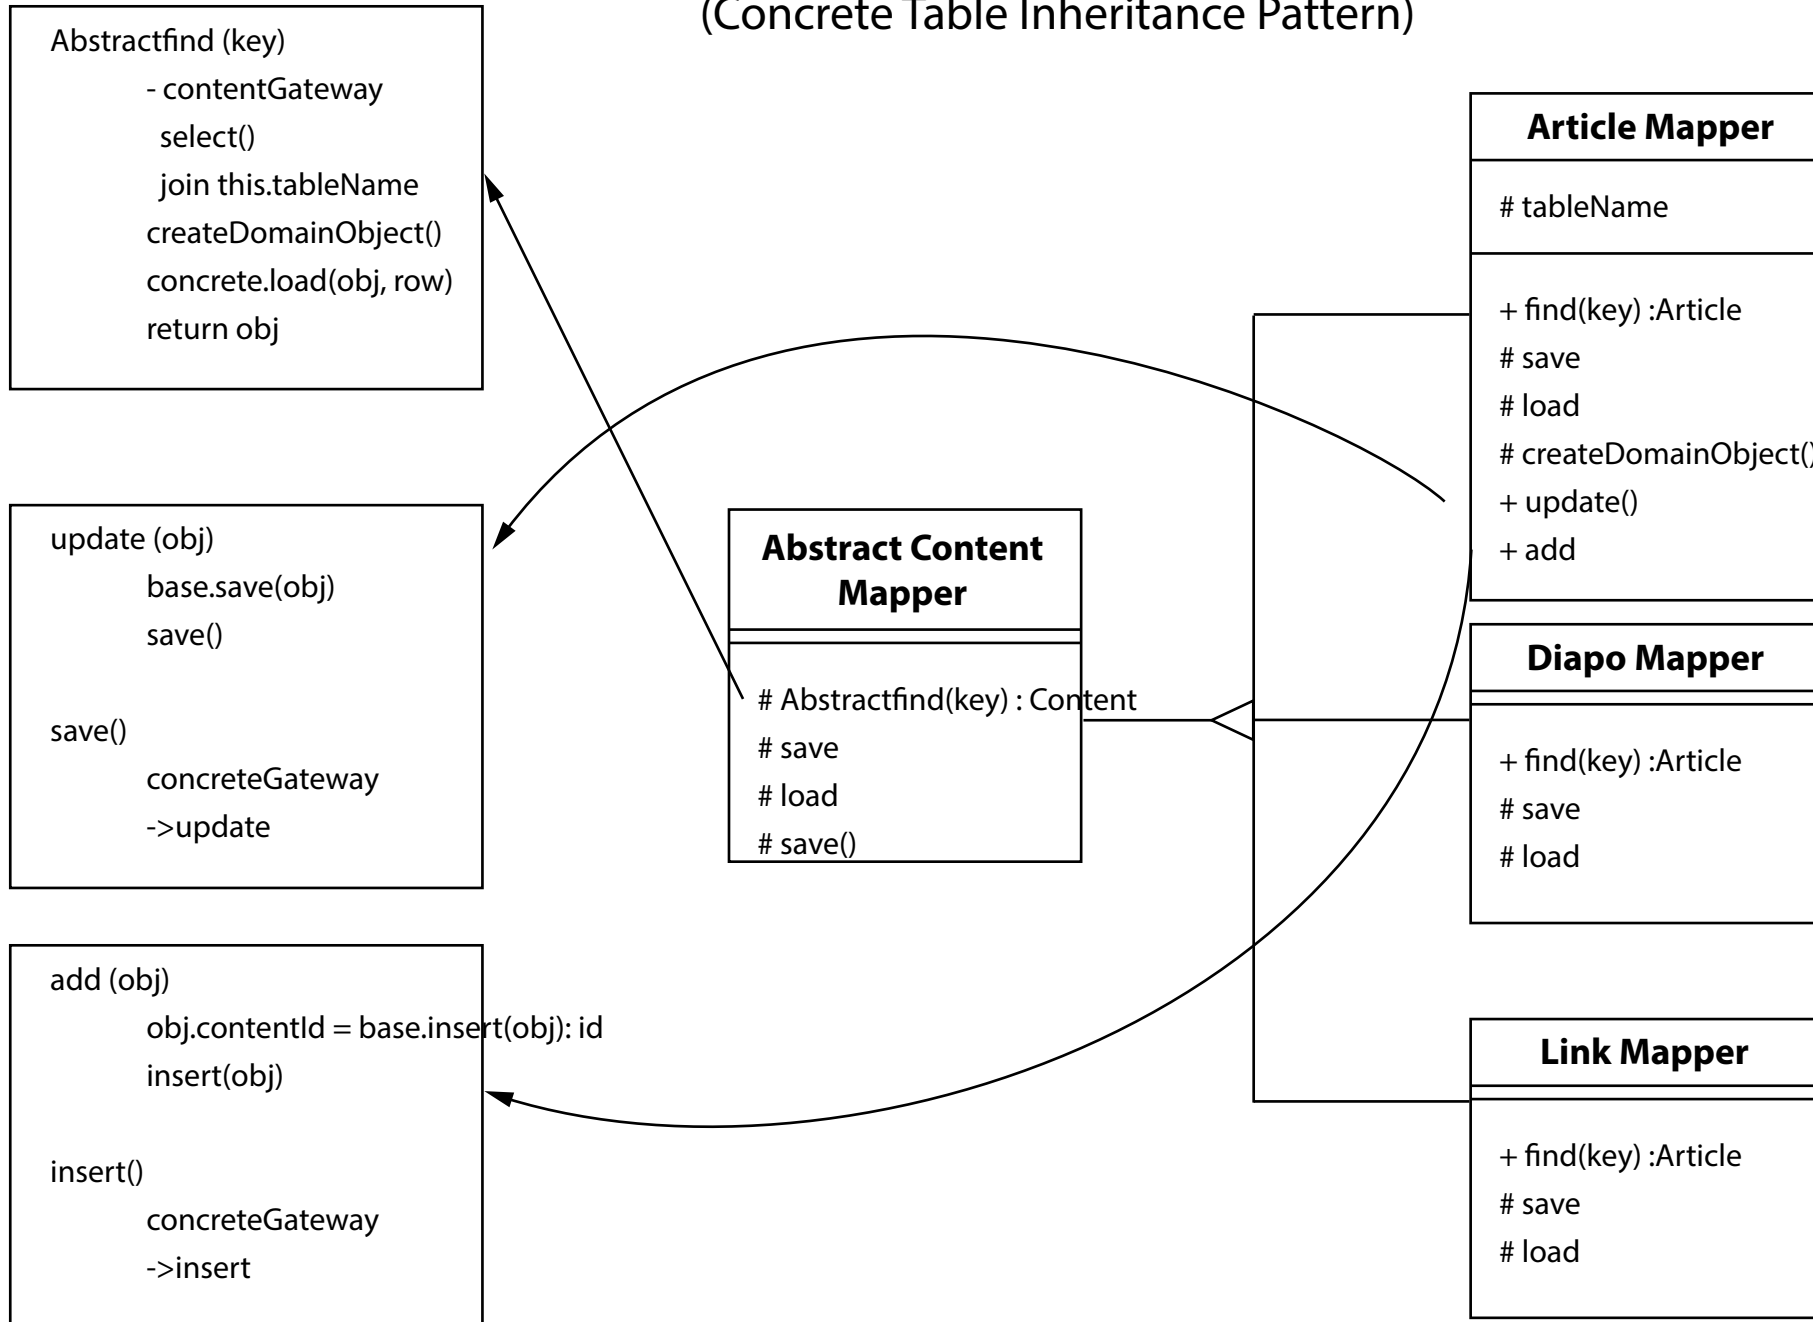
(Concrete Table Inheritance Pattern)

Abstractfind (key)
- contentGateway
select()
join this.tableName
createDomainObject()
concrete.load(obj, row)
return obj

update (obj)
base.save(obj)
save()

save()
concreteGateway
->update

add (obj)
obj.contentId = base.insert(obj): id
insert(obj)

insert()
concreteGateway
->insert

Abstract Content Mapper

# Abstractfind(key) : Content
# save
# load
# save()

Article Mapper

# tableName

+ find(key) :Article
# save
# load
# createDomainObject(
+ update()
+ add

Diapo Mapper

+ find(key) :Article
# save
# load

Link Mapper

+ find(key) :Article
# save
# load